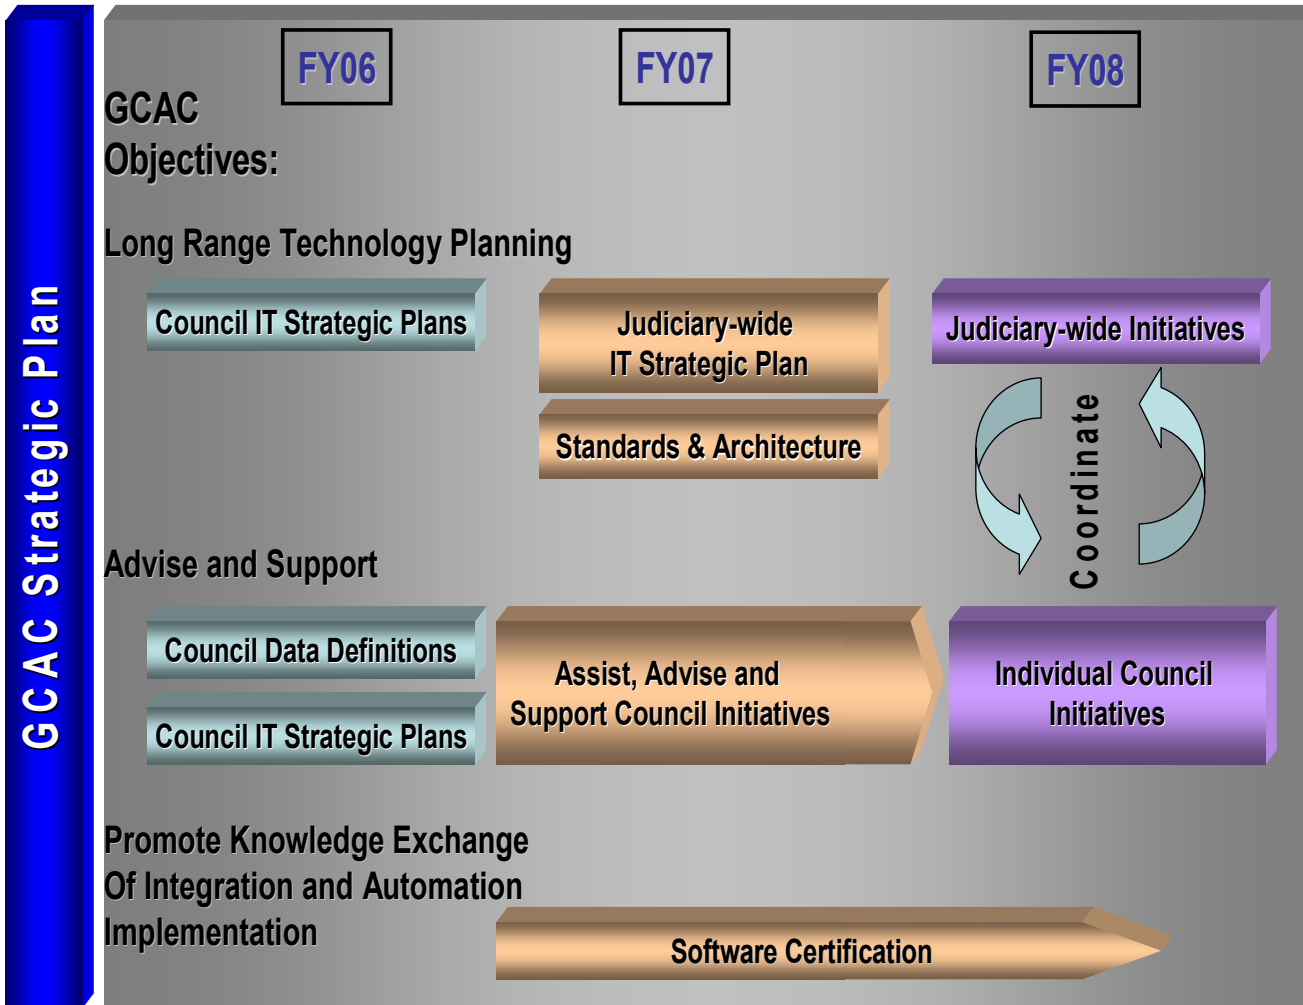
GCAC Strategic Plan

FY06

FY07

FY08

GCAC Objectives:

Long Range Technology Planning

Council IT Strategic Plans

Judiciary-wide IT Strategic Plan

Judiciary-wide Initiatives

Standards & Architecture

Coordinate

Advise and Support

Council Data Definitions

Council IT Strategic Plans

Assist, Advise and Support Council Initiatives

Individual Council Initiatives

Promote Knowledge Exchange Of Integration and Automation Implementation

Software Certification